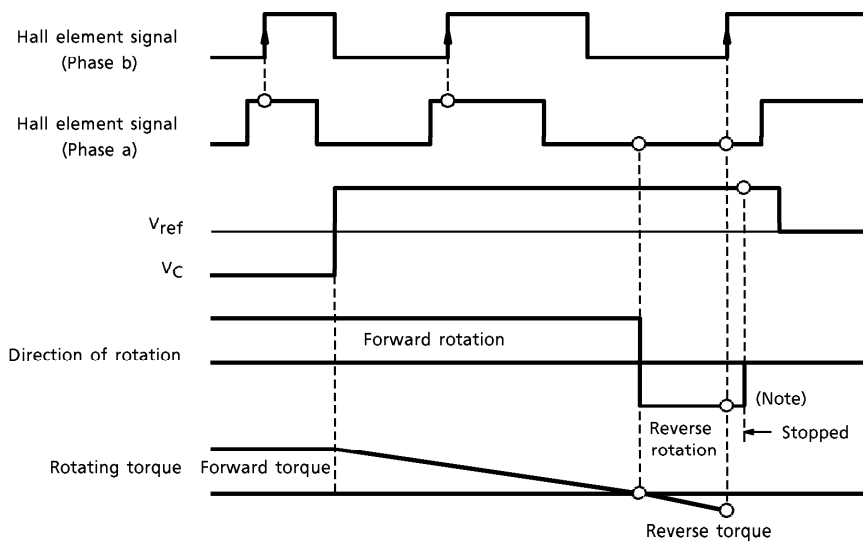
Hall element signal (Phase b)

Hall element signal (Phase a)

$V_{ref}$

$V_C$

Direction of rotation

Forward rotation

(Note)

Reverse rotation

Stopped

Rotating torque

Forward torque

Reverse torque